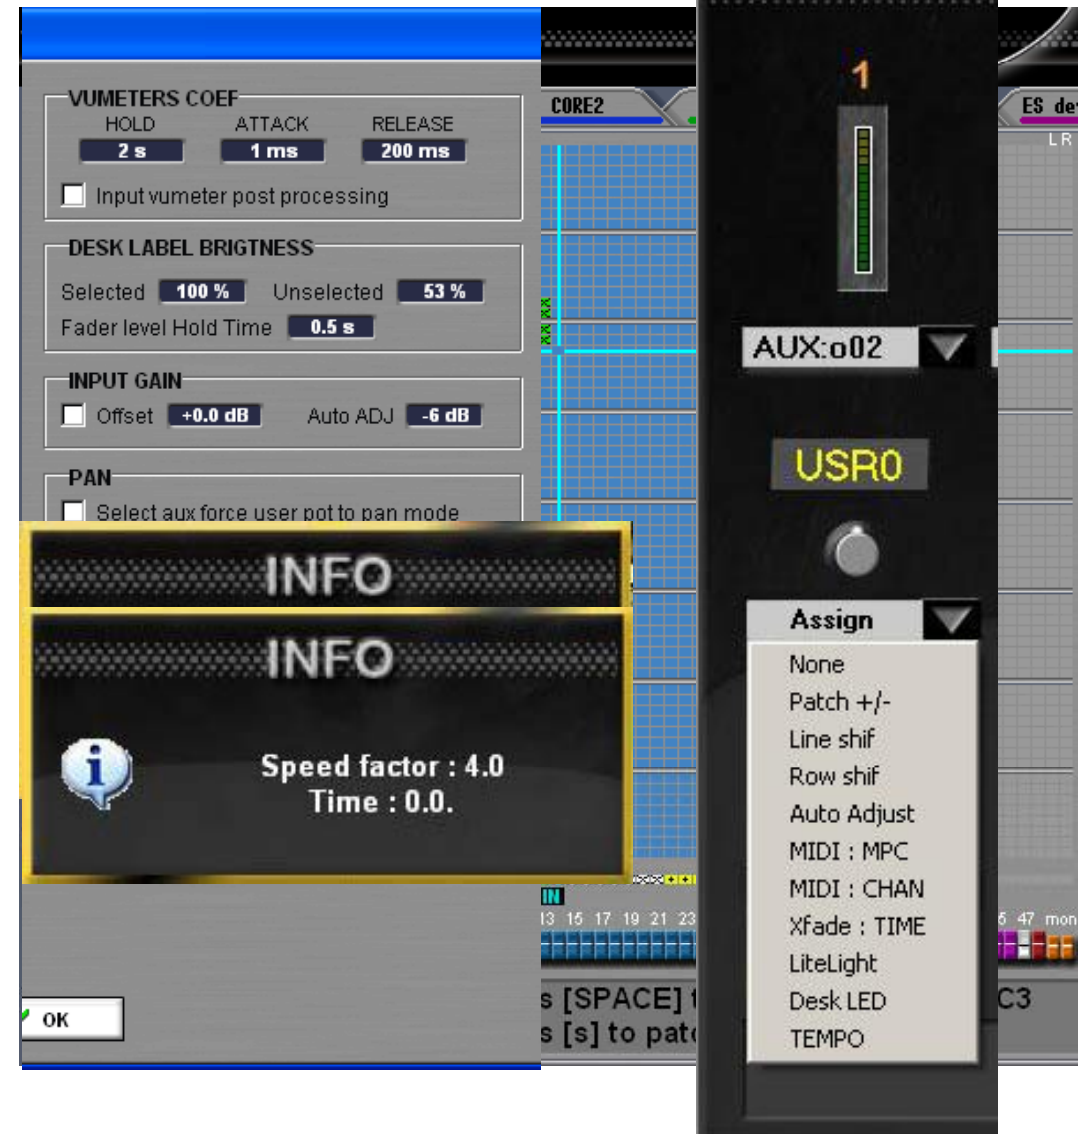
VUMETERS COEF
HOLD
ATTACK
RELEASE
2 s
1 ms
200 ms
Input vumeter post processing

DESK LABEL BRIGTNESS
Selected 100 %
Unselected 53 %
Fader level Hold Time 0.5 s

INPUT GAIN
Offset +0.0 dB
Auto ADJ -6 dB

PAN
Select aux force user pot to pan mode

INFO

INFO

Speed factor : 4.0
Time : 0.0.

OK

CORE2

ES de

LR

IN
13 15 17 19 21 23

5 47 mon

s [SPACE] t
s [s] to pat

C3

1

AUX:o02

USR0

Assign
None
Patch +/-
Line shif
Row shif
Auto Adjust
MIDI : MPC
MIDI : CHAN
Xfade : TIME
LiteLight
Desk LED
TEMPO